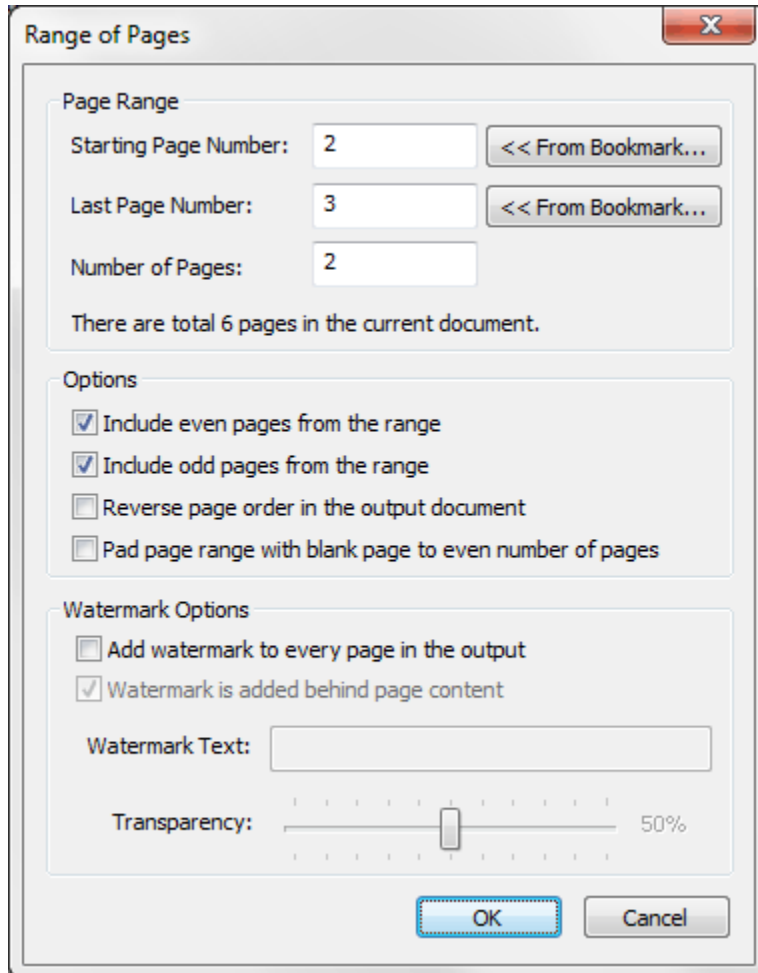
Range of Pages

X

Page Range

Starting Page Number: 2 << From Bookmark...

Last Page Number: 3 << From Bookmark...

Number of Pages: 2

There are total 6 pages in the current document.

Options

☑ Include even pages from the range

☑ Include odd pages from the range

☐ Reverse page order in the output document

☐ Pad page range with blank page to even number of pages

Watermark Options

☐ Add watermark to every page in the output

☑ Watermark is added behind page content

Watermark Text:

Transparency: 50%

OK

Cancel